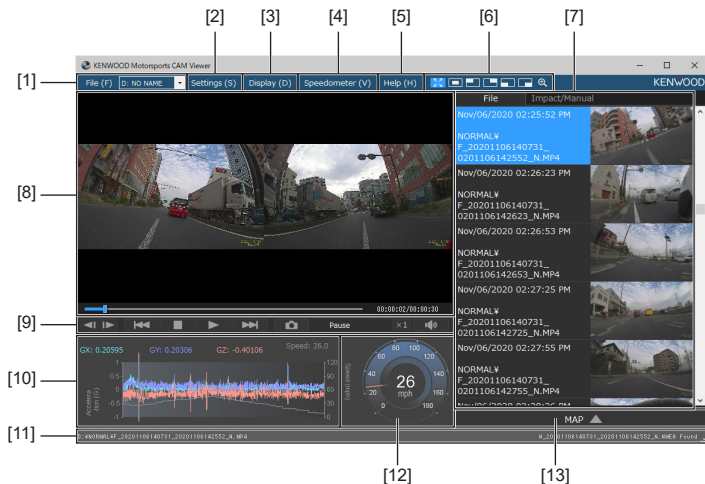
[1]
[2]
[3]
[4]
[5]
[6]
[7]
[8]
[9]
[10]
[11]
[12]
[13]

KENWOOD Motorsports CAM Viewer

File (F) D: NO NAME Settings (S) Display (D) Speedometer (V) Help (H)

KENWOOD

File Impact/Manual

Nov/06/2020 02:25:52 PM
NORMAL¥
F_20201106140731_
0201106142552_N.MP4

Nov/06/2020 02:26:23 PM
NORMAL¥
F_20201106140731_
0201106142623_N.MP4

Nov/06/2020 02:26:53 PM
NORMAL¥
F_20201106140731_
0201106142653_N.MP4

Nov/06/2020 02:27:25 PM
NORMAL¥
F_20201106140731_
0201106142725_N.MP4

Nov/06/2020 02:27:55 PM
NORMAL¥
F_20201106140731_
0201106142755_N.MP4

00:00:02/00:00:30

Pause ×1

GX: 0.20595 GY: 0.20306 GZ: -0.40106 Speed: 26.0

Accelera tion (G)

Speed (mph)

26
mph

MAP

D:¥NORMAL¥F_20201106140731_20201106142552_N.MP4

N_20201106140731_20201106142552_N.NMEA Found